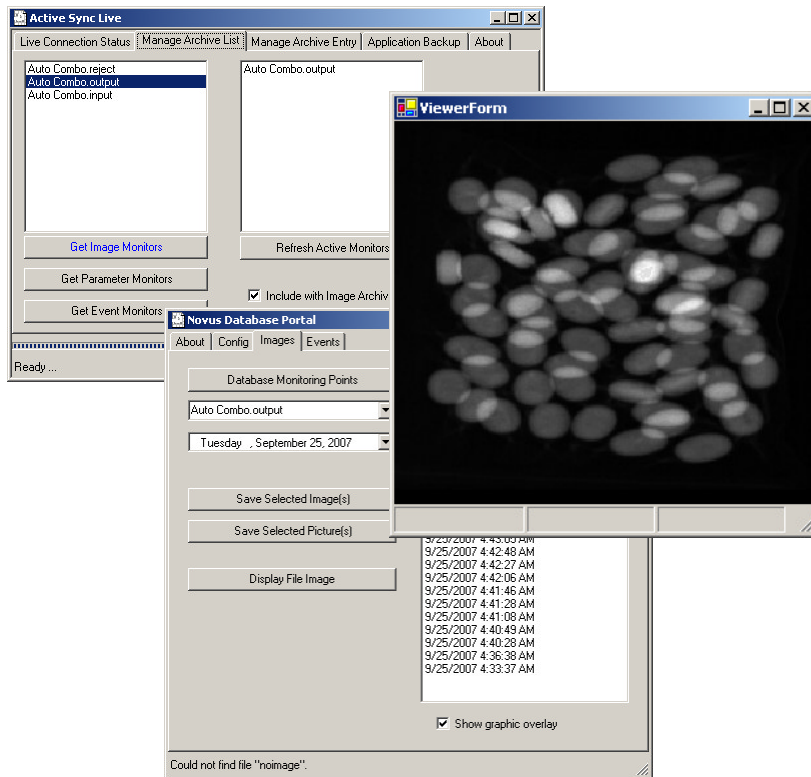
Active Sync Live

Live Connection Status | Manage Archive List | Manage Archive Entry | Application Backup | About

Auto Combo.reject
Auto Combo.output
Auto Combo.input

Auto Combo.output

Get Image Monitors

Refresh Active Monitors

Get Parameter Monitors

Include with Image Archiv

Get Event Monitors

Ready ...

ViewerForm

Novus Database Portal

About | Config | Images | Events

Database Monitoring Points

Auto Combo.output

Tuesday , September 25, 2007

Save Selected Image(s)

Save Selected Picture(s)

Display File Image

9/25/2007 4:43:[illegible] AM
9/25/2007 4:42:48 AM
9/25/2007 4:42:27 AM
9/25/2007 4:42:06 AM
9/25/2007 4:41:46 AM
9/25/2007 4:41:28 AM
9/25/2007 4:41:08 AM
9/25/2007 4:40:49 AM
9/25/2007 4:40:28 AM
9/25/2007 4:36:38 AM
9/25/2007 4:33:37 AM

Show graphic overlay

Could not find file "noimage".